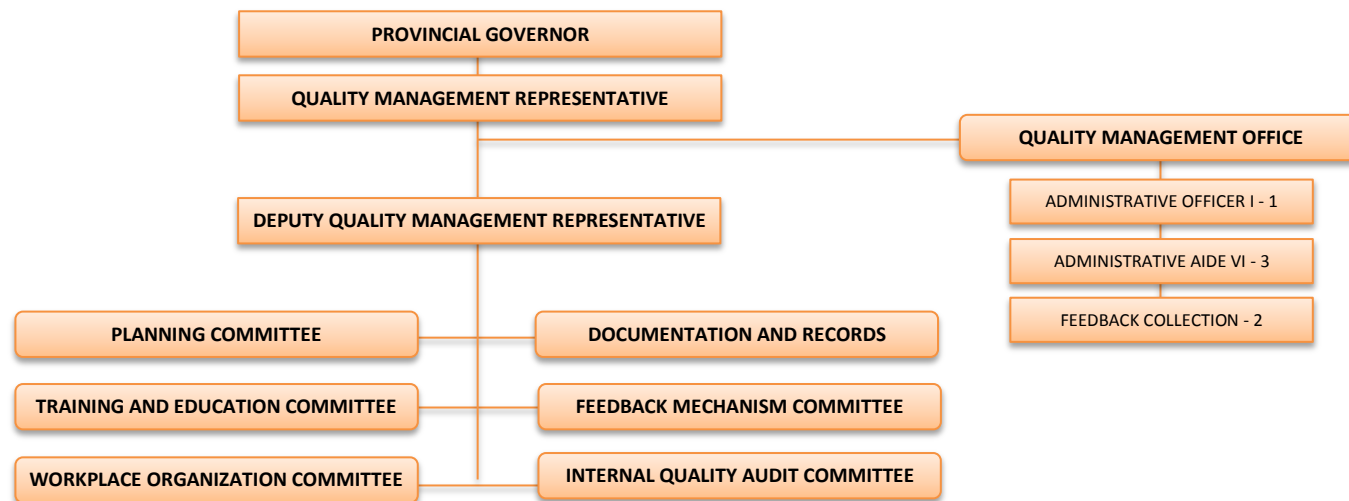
PROVINCIAL GOVERNOR

QUALITY MANAGEMENT REPRESENTATIVE

QUALITY MANAGEMENT OFFICE

ADMINISTRATIVE OFFICER I - 1

ADMINISTRATIVE AIDE VI - 3

FEEDBACK COLLECTION - 2

DEPUTY QUALITY MANAGEMENT REPRESENTATIVE

PLANNING COMMITTEE

DOCUMENTATION AND RECORDS

TRAINING AND EDUCATION COMMITTEE

FEEDBACK MECHANISM COMMITTEE

WORKPLACE ORGANIZATION COMMITTEE

INTERNAL QUALITY AUDIT COMMITTEE